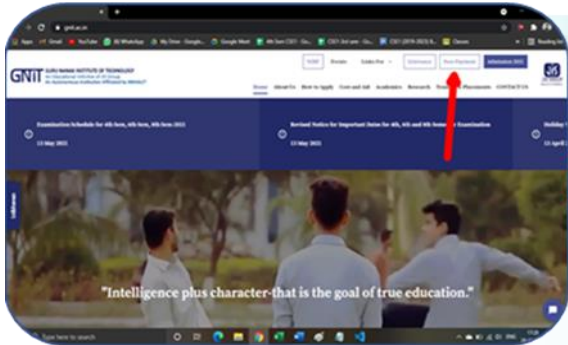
gnit.ac.in

Apps Gmail YouTube WhatsApp My Drive - Google... Google Meet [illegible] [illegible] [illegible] Classes Reading list

GNIT GURU NANAK INSTITUTE OF TECHNOLOGY
An Educational Institute of JIS Group
An Autonomous Institution Affiliated to MAKAUT

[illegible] Forms Links For Grievance Fees Payment Admission 2023

Home About Us How to Apply Costs and Aid Academics Research Training & Placements CONTACT US

Examination Schedule for 4th Sem, 6th Sem, 8th Sem 2023
13 May 2023

Revised Notice for Important Dates for 4th, 6th and 8th Semester Examination
13 May 2023

Holiday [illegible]
13 April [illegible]

"Intelligence plus character-that is the goal of true education."